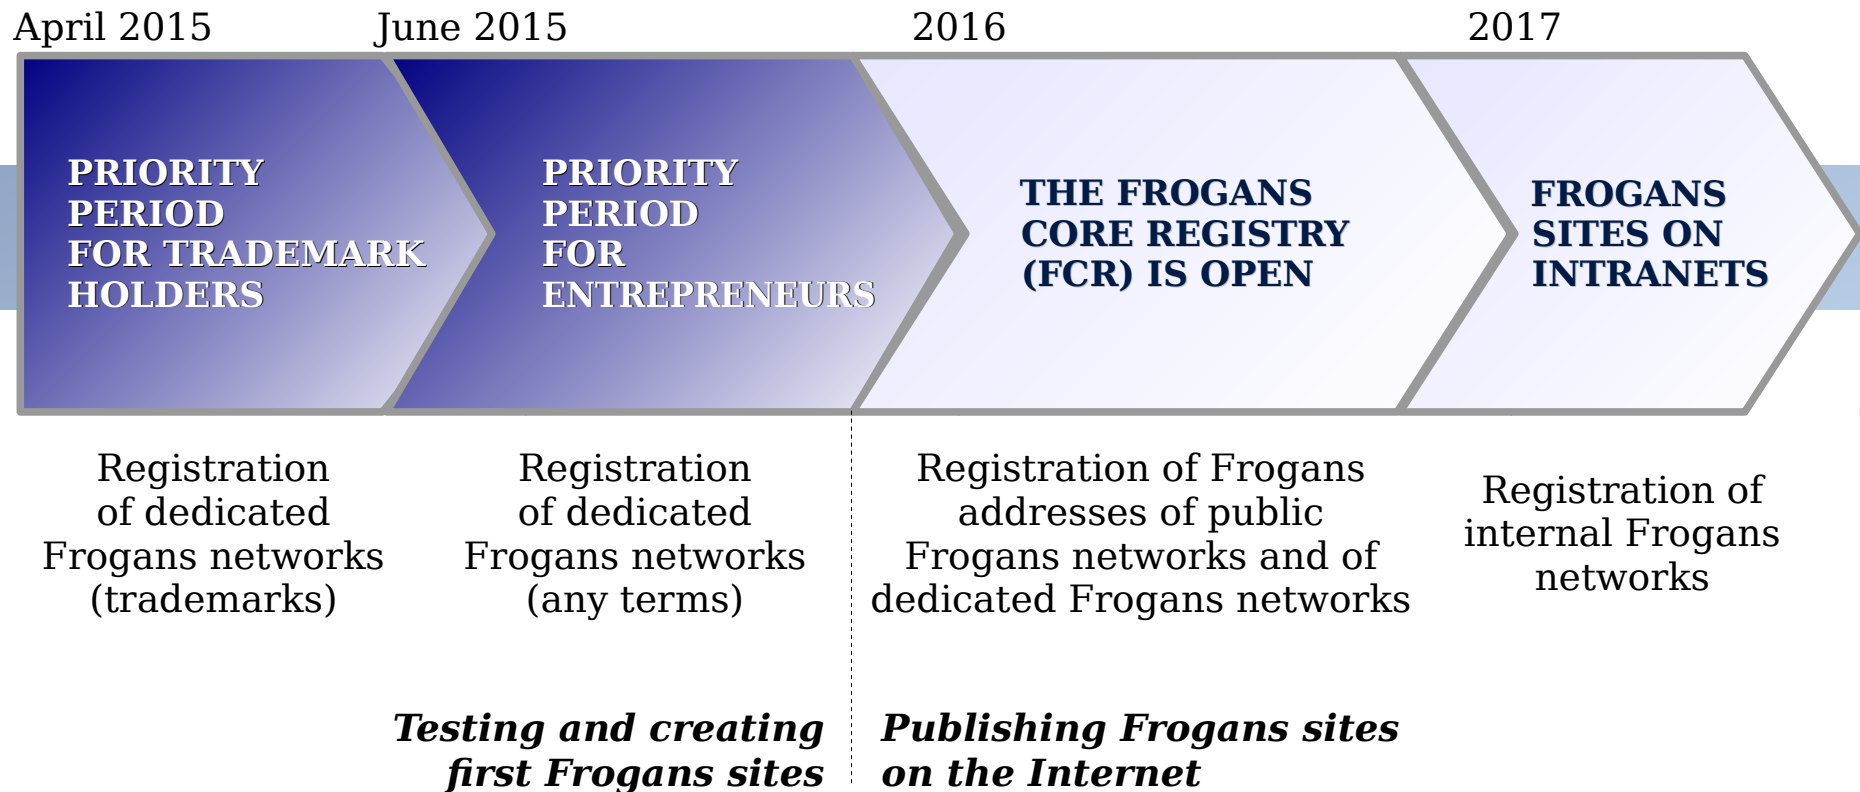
April 2015

June 2015

2016

2017

PRIORITY PERIOD FOR TRADEMARK HOLDERS

PRIORITY PERIOD FOR ENTREPRENEURS

THE FROGANS CORE REGISTRY (FCR) IS OPEN

FROGANS SITES ON INTRANETS

Registration of dedicated Frogans networks (trademarks)

Registration of dedicated Frogans networks (any terms)

Registration of Frogans addresses of public Frogans networks and of dedicated Frogans networks

Registration of internal Frogans networks

Testing and creating first Frogans sites

Publishing Frogans sites on the Internet